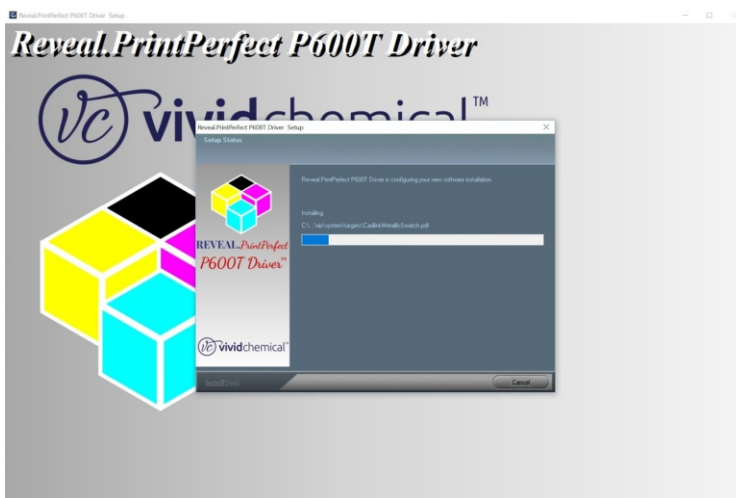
Reveal.PrintPerfect P600T Driver Setup

Reveal.PrintPerfect P600T Driver

vc vividchemical™

Reveal.PrintPerfect P600T Driver Setup

Setup Status

Reveal.PrintPerfect P600T Driver is configuring your new software installation.

Installing

C:\...\sp\system\targets\CadlinkMetallicSwatch.pdf

REVEAL.PrintPerfect P600T Driver™

vc vividchemical™

InstallShield

Cancel